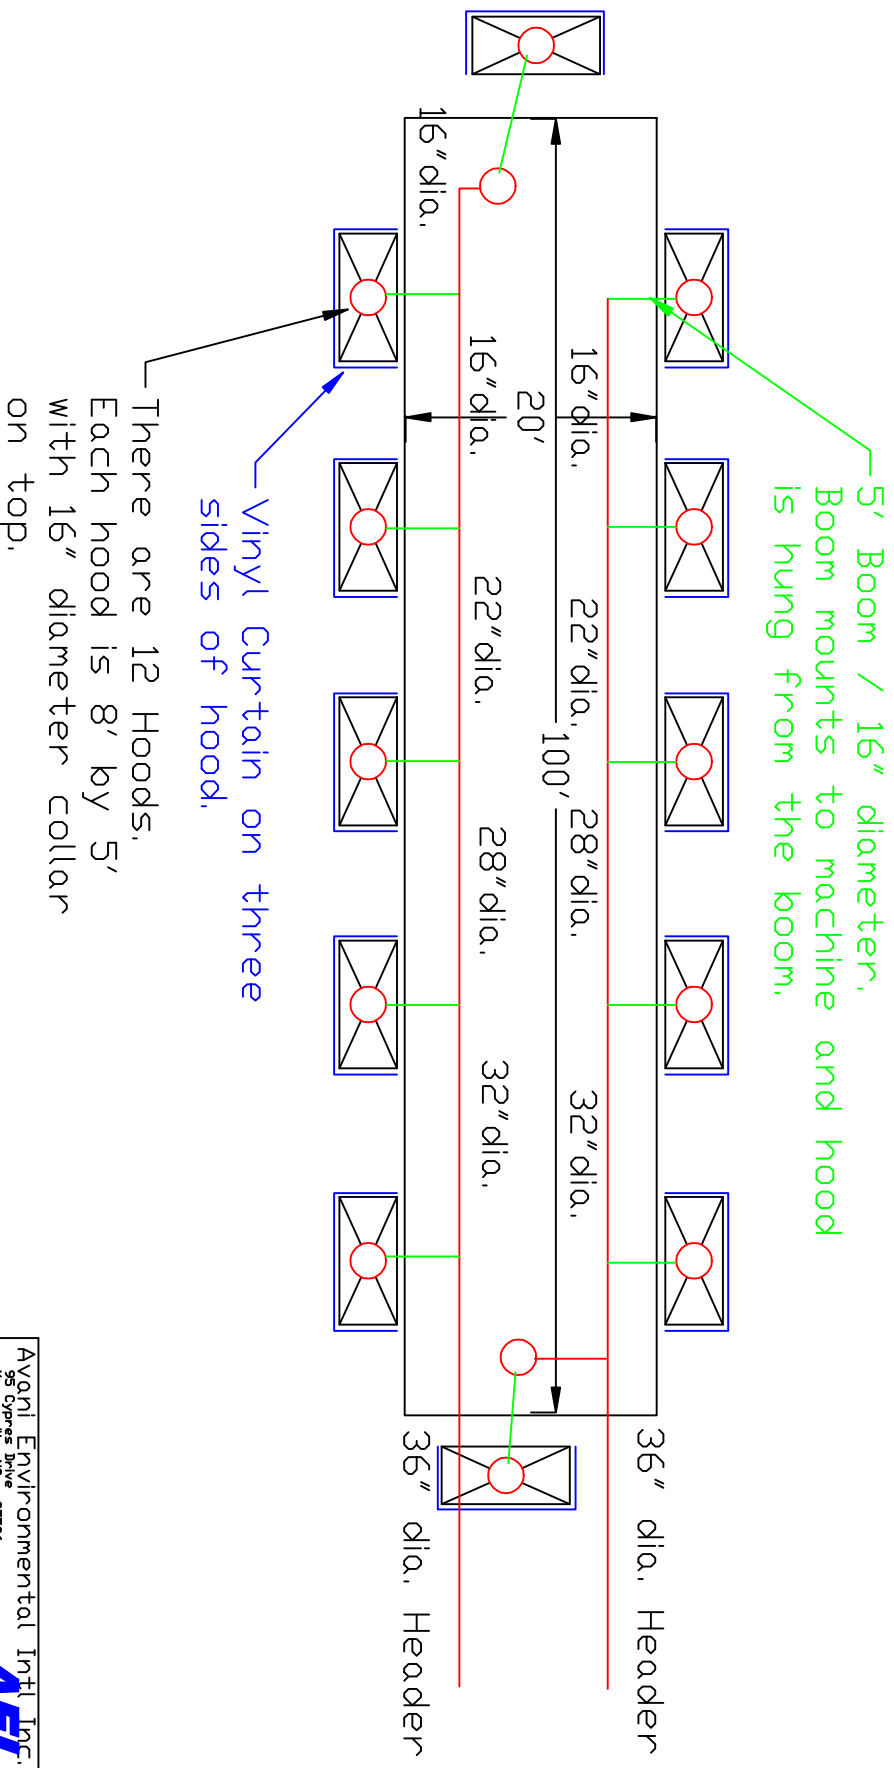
5' Boom / 16" diameter. Boom mounts to machine and hood is hung from the boom.

16"dia.

16"dia.

20'

16"dia.

22"dia.

22"dia.

100'

28"dia.

28"dia.

32"dia.

32"dia.

36" dia. Header

36" dia. Header

Vinyl Curtain on three sides of hood.

There are 12 Hoods. Each hood is 8' by 5' with 16" diameter collar on top.

Avani Environmental Intl Inc.
95 Cypres Drive

AEI